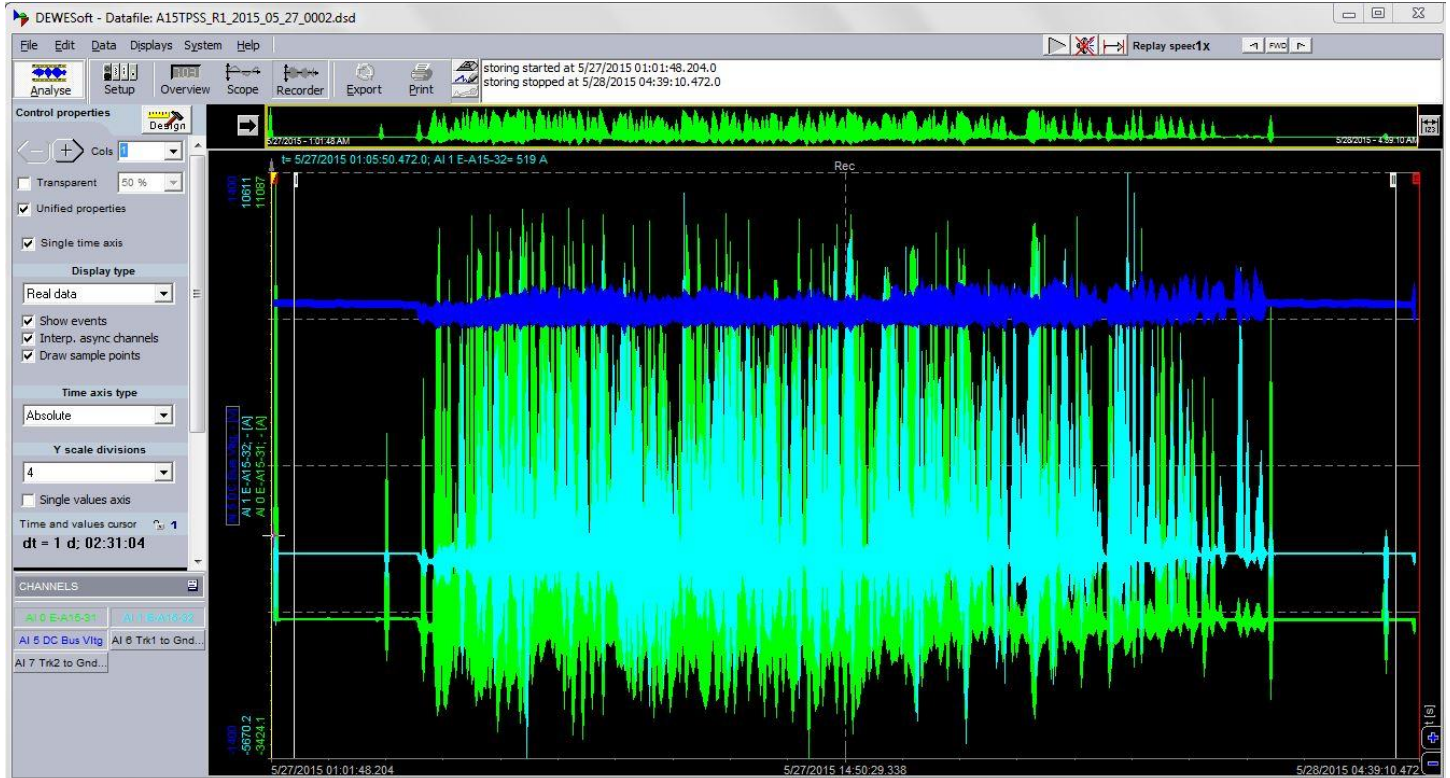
DEWESoft - Datafile: A15TPSS_R1_2015_05_27_0002.dsd

File Edit Data Displays System Help

Replay speer1x

FWD

Analyse Setup Overview Scope Recorder Export Print

storing started at 5/27/2015 01:01:48.204.0
storing stopped at 5/28/2015 04:39:10.472.0

Control properties

Design

Cols 1

Transparent 50 %

Unified properties

Single time axis

Display type

Real data

Show events
Interp. async channels
Draw sample points

Time axis type

Absolute

Y scale divisions

4

Single values axis

Time and values cursor 1

dt = 1 d; 02:31:04

CHANNELS

AI 0 E-A15-31 AI 1 E-A15-32
AI 5 DC Bus Vltg AI 6 Trk1 to Gnd...
AI 7 Trk2 to Gnd...

5/27/2015 - 1:01:48 AM

5/28/2015 - 4:39:10 AM

t= 5/27/2015 01:05:50.472.0; AI 1 E-A15-32= 519 A

Rec

1400
10611
11087

AI 1 E-A15-32; - [A]
AI 0 E-A15-31; - [A]

-1400
-5670.2
-3424.1

5/27/2015 01:01:48.204

5/27/2015 14:50:29.338

5/28/2015 04:39:10.472

t [s]